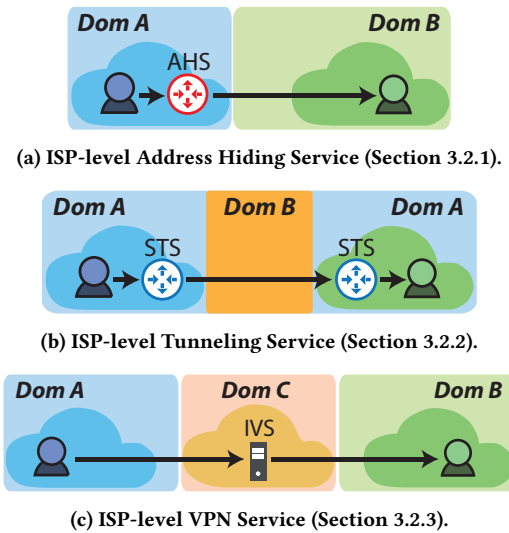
Dom A
Dom B
AHS

(a) ISP-level Address Hiding Service (Section 3.2.1).

Dom A
Dom B
Dom A
STS
STS

(b) ISP-level Tunneling Service (Section 3.2.2).

Dom A
Dom C
Dom B
IVS

(c) ISP-level VPN Service (Section 3.2.3).